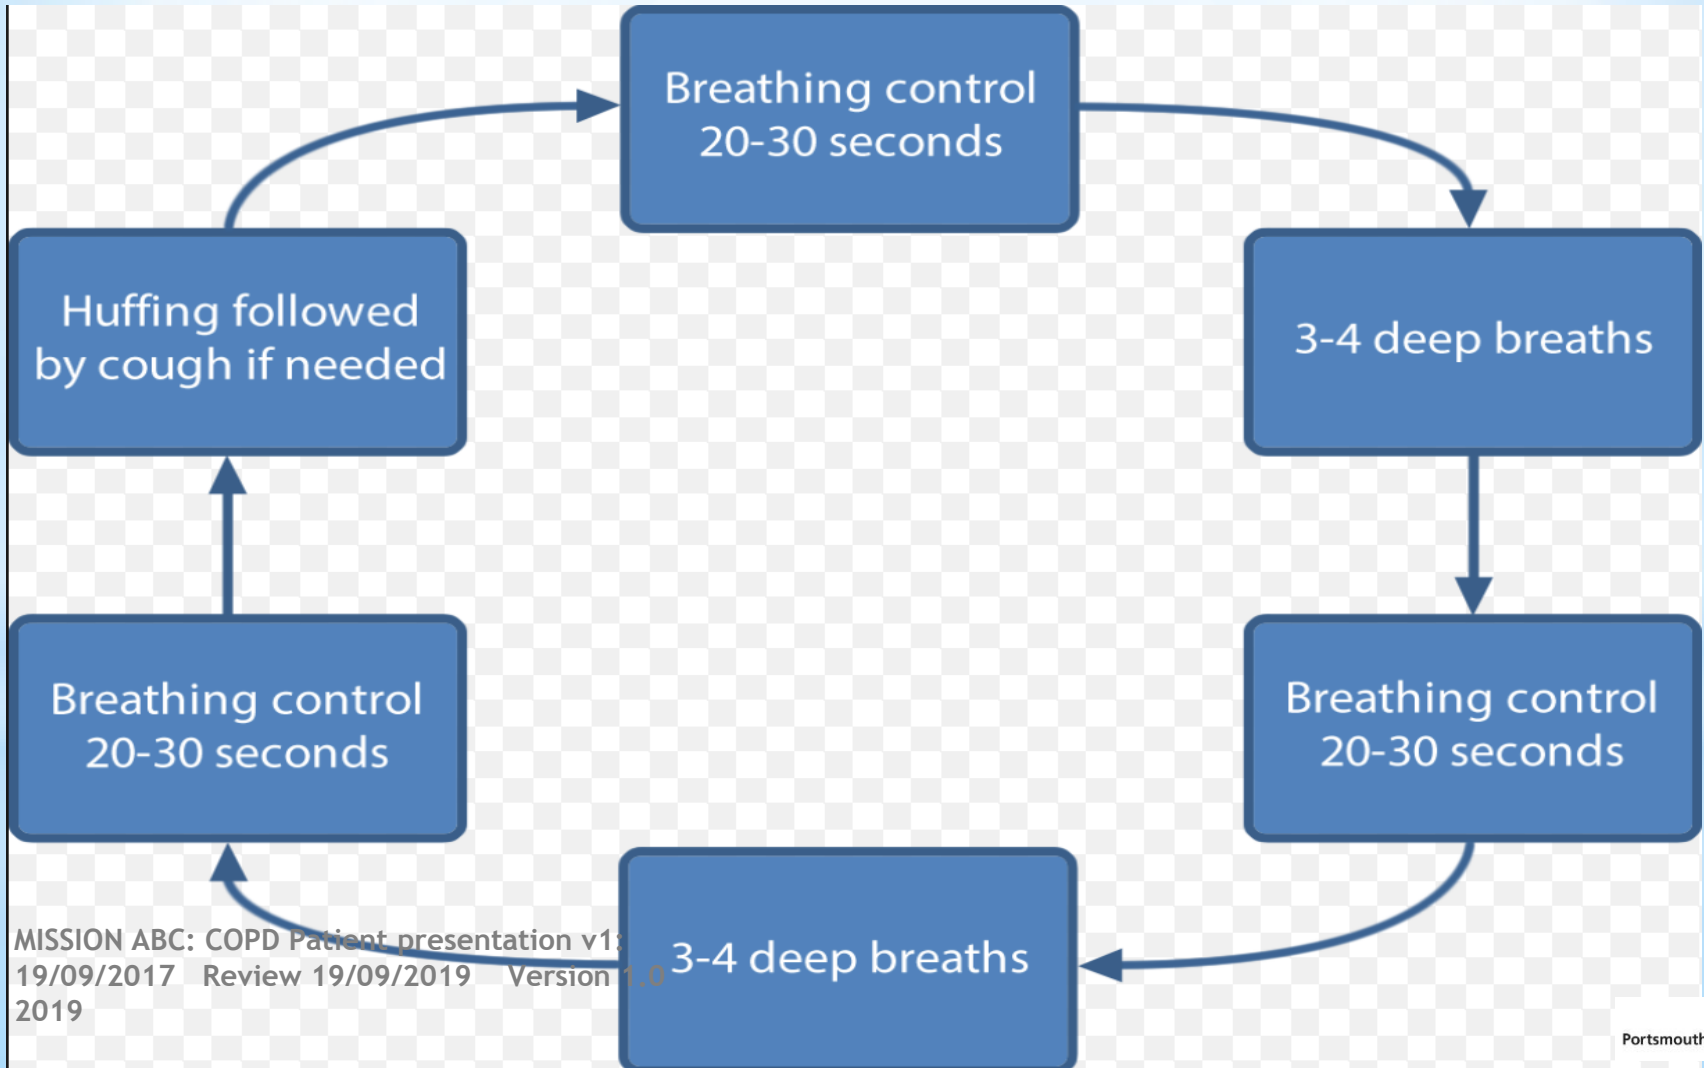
Breathing control 20-30 seconds

3-4 deep breaths

Breathing control 20-30 seconds

3-4 deep breaths

Breathing control 20-30 seconds

Huffing followed by cough if needed

MISSION ABC: COPD Patient presentation v1: 19/09/2017 Review 19/09/2019 Version 1.0 2019

Portsmouth